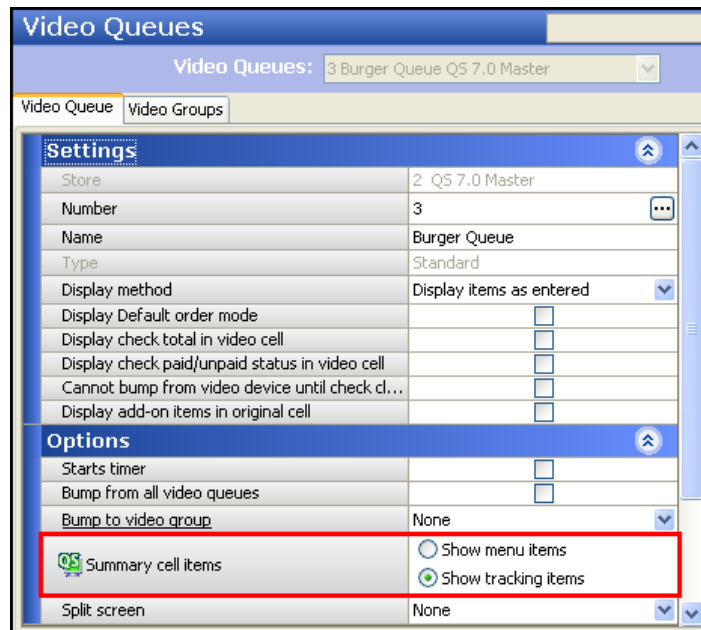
Video Queues

Video Queues: 3 Burger Queue QS 7.0 Master

Video Queue | Video Groups

Settings

| | |
|---|---|
| Store | 2 QS 7.0 Master |
| Number | 3 |
| Name | Burger Queue |
| Type | Standard |
| Display method | Display items as entered |
| Display Default order mode | |
| Display check total in video cell | |
| Display check paid/unpaid status in video cell | |
| Cannot bump from video device until check cl... | |
| Display add-on items in original cell | |

Options

| | |
|---|---|
| Starts timer | |
| Bump from all video queues | |
| Bump to video group | None |
| QS Summary cell items | Show menu items<br>Show tracking items |
| Split screen | None |